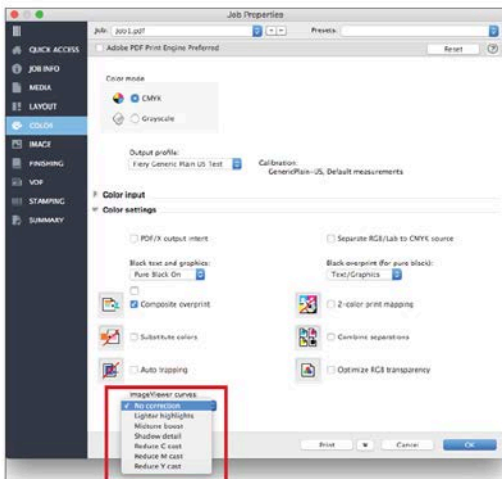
Job Properties

Job: Job1.pdf

Presets:

Adobe PDF Print Engine Preferred

Reset

QUICK ACCESS

JOB INFO

MEDIA

LAYOUT

COLOR

IMAGE

FINISHING

VDP

STAMPING

SUMMARY

Color mode

CMYK

Grayscale

Output profile:

Fiery Generic Main US Test

Calibration:
GenericPlain-US, Default measurements

Color input

Color settings

PDF/X output intent

Separate RGB/Lab to CMYK source

Black text and graphics:

Pure Black On

Black overprint (for pure black):

Text/Graphics

Composite overprint

2-color print mapping

Substitute colors

Combine separations

Auto trapping

Optimize RGB transparency

ImageViewer curves:

No correction

Lighter highlights

Midtone boost

Shadow detail

Reduce C cast

Reduce M cast

Reduce Y cast

Print

Cancel

OK